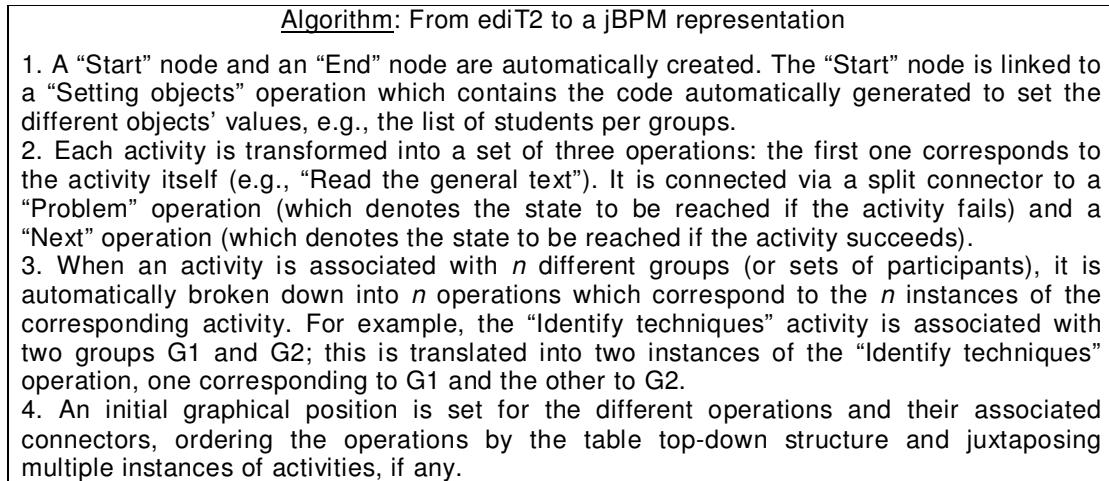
Algorithm: From ediT2 to a jBPM representation

1. A “Start” node and an “End” node are automatically created. The “Start” node is linked to a “Setting objects” operation which contains the code automatically generated to set the different objects’ values, e.g., the list of students per groups.
2. Each activity is transformed into a set of three operations: the first one corresponds to the activity itself (e.g., “Read the general text”). It is connected via a split connector to a “Problem” operation (which denotes the state to be reached if the activity fails) and a “Next” operation (which denotes the state to be reached if the activity succeeds).
3. When an activity is associated with $n$ different groups (or sets of participants), it is automatically broken down into $n$ operations which correspond to the $n$ instances of the corresponding activity. For example, the “Identify techniques” activity is associated with two groups G1 and G2; this is translated into two instances of the “Identify techniques” operation, one corresponding to G1 and the other to G2.
4. An initial graphical position is set for the different operations and their associated connectors, ordering the operations by the table top-down structure and juxtaposing multiple instances of activities, if any.